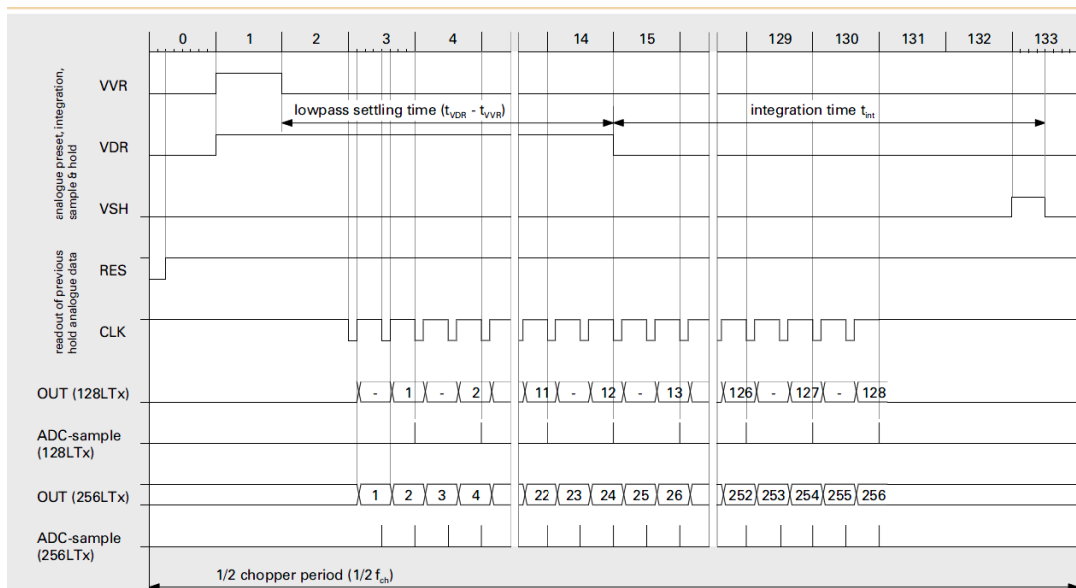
0 1 2 3 4 14 15 129 130 131 132 133

analogue preset, integration, sample & hold

VVR

lowpass settling time ($t_{VDR}$ - $t_{VVR}$)

integration time $t_{int}$

VDR

VSH

readout of previous hold analogue data

RES

CLK

OUT (128LTx)

- 1 - 2 11 - 12 - 13 126 - 127 - 128

ADC-sample (128LTx)

OUT (256LTx)

1 2 3 4 22 23 24 25 26 252 253 254 255 256

ADC-sample (256LTx)

1/2 chopper period (1/2 $f_{ch}$)